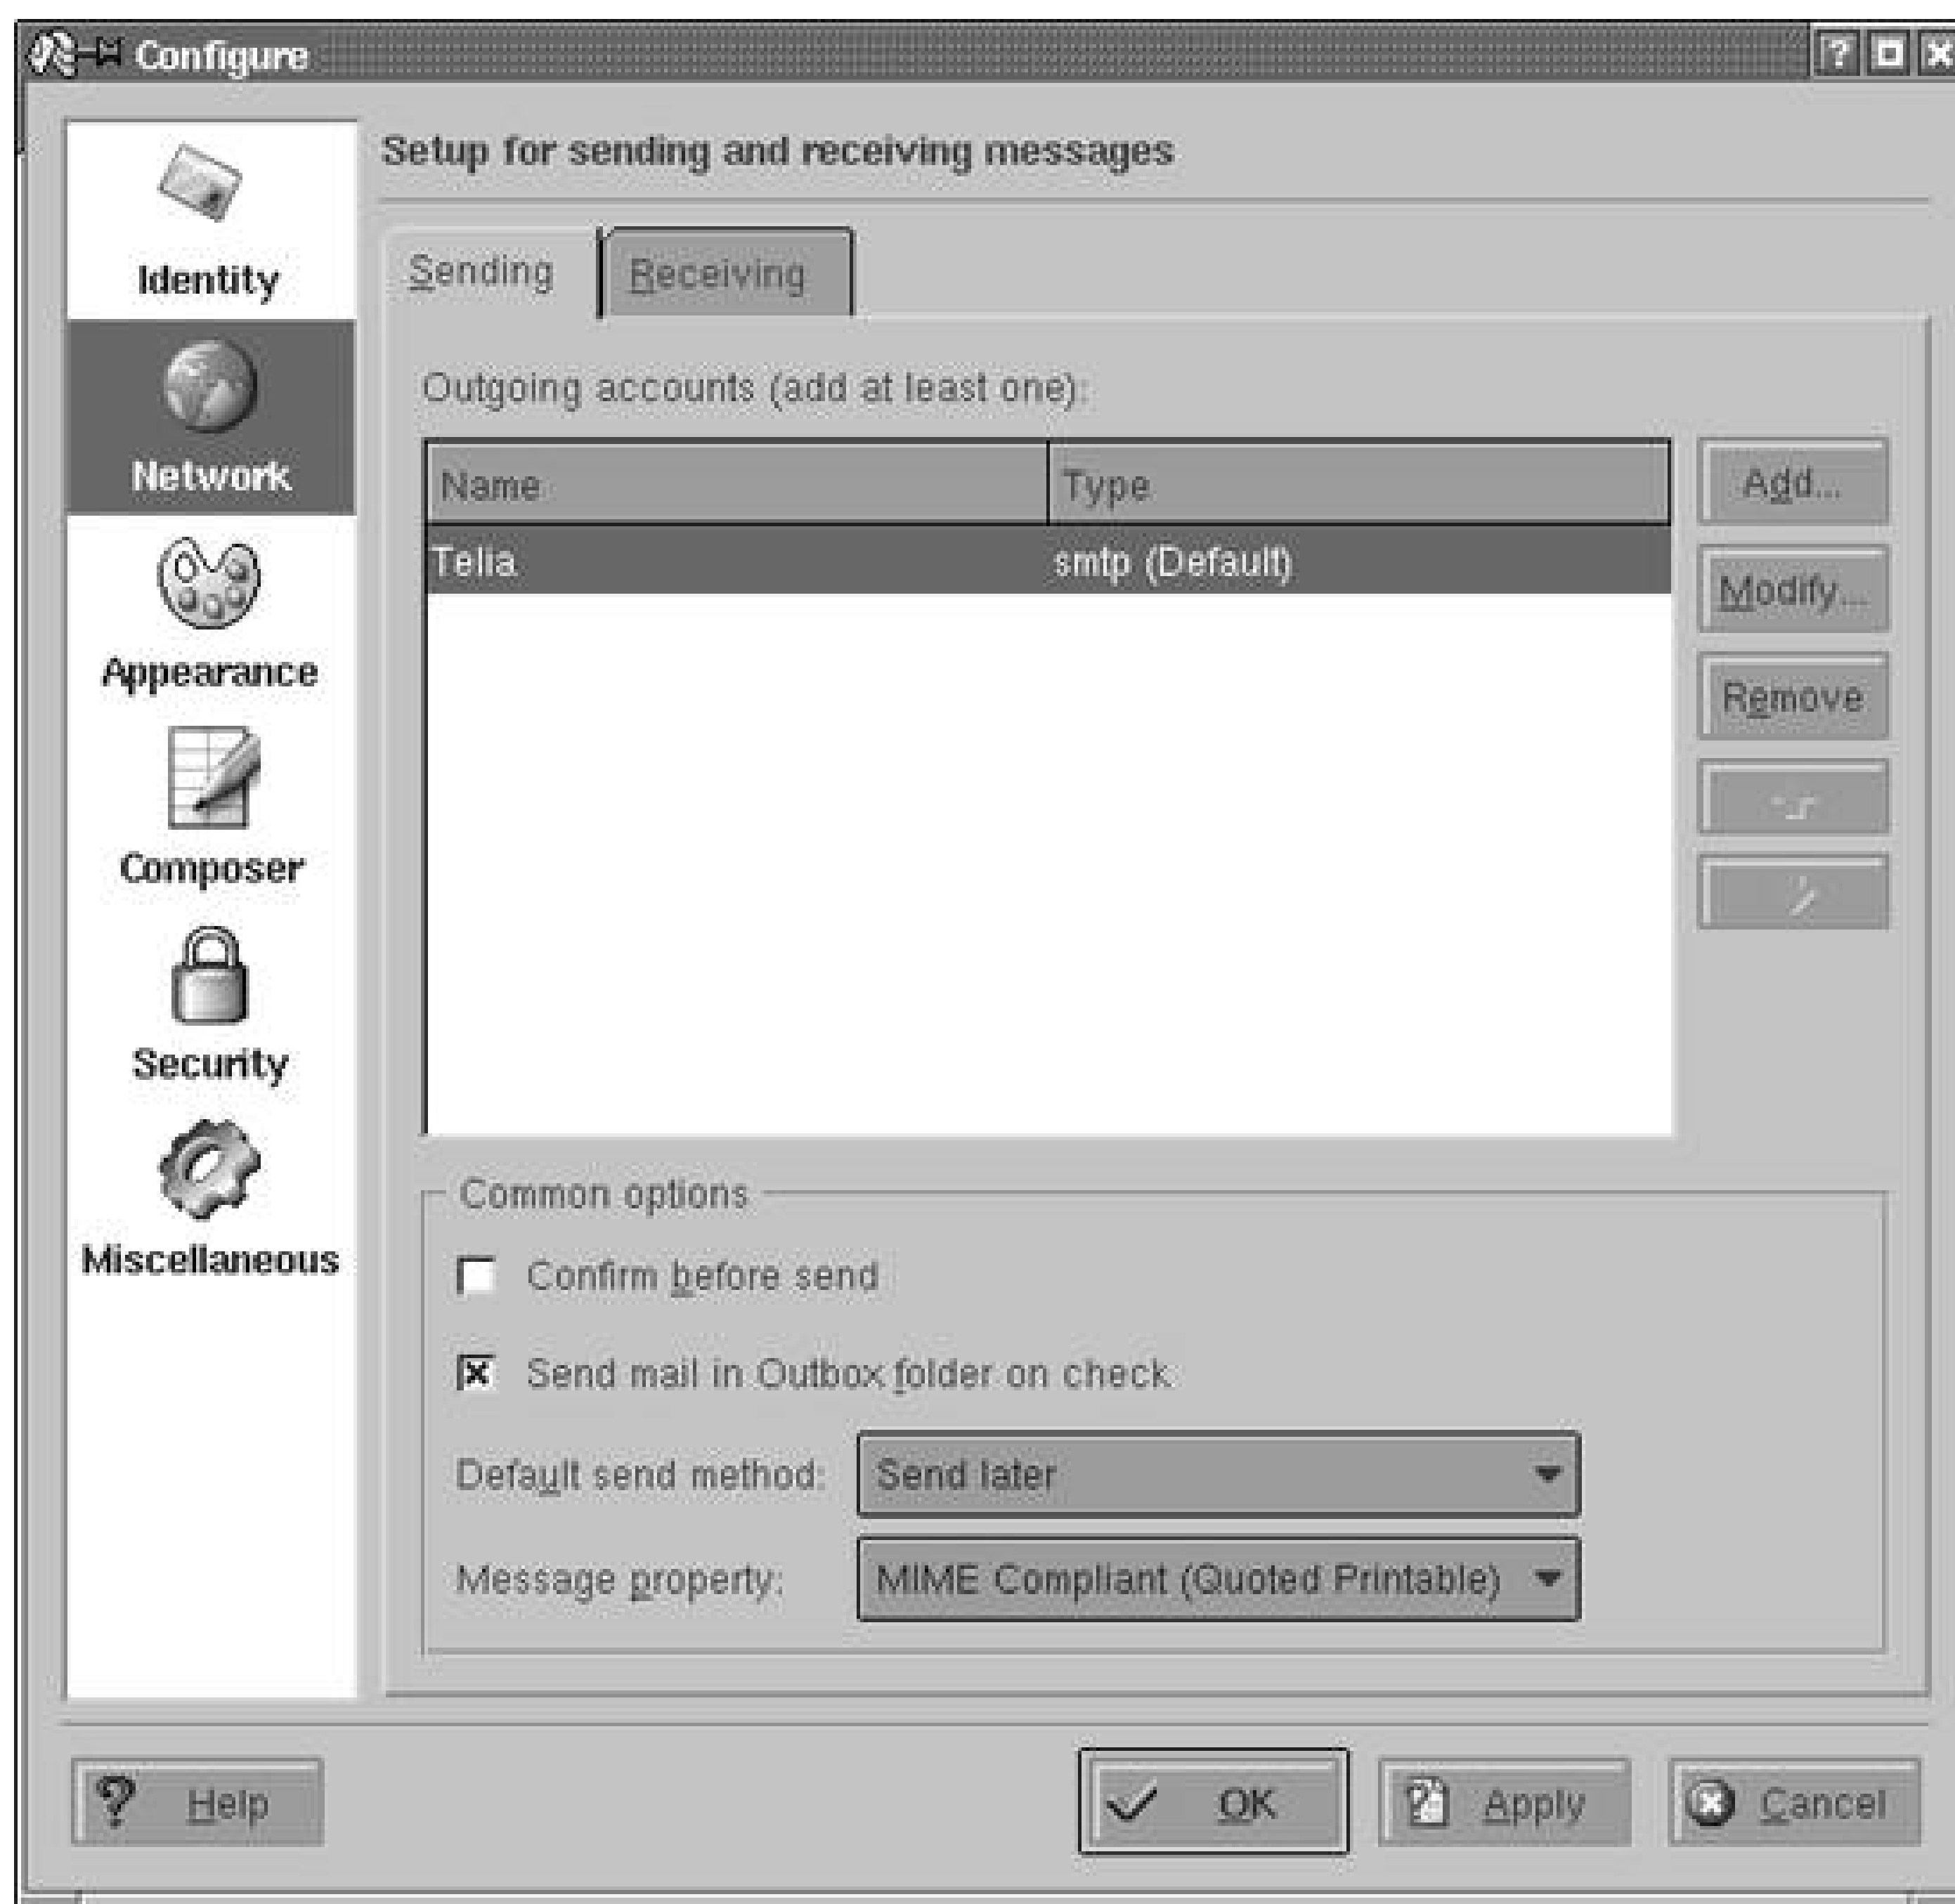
Configure

Identity

Network

Appearance

Composer

Security

Miscellaneous

Setup for sending and receiving messages

Sending
Receiving

Outgoing accounts (add at least one):

| Name | Type |
|---|---|
| Telia | smtp (Default) |

Add...
Modify...
Remove

Common options

Confirm before send

Send mail in Outbox folder on check

Default send method: Send later

Message property: MIME Compliant (Quoted Printable)

Help
OK
Apply
Cancel